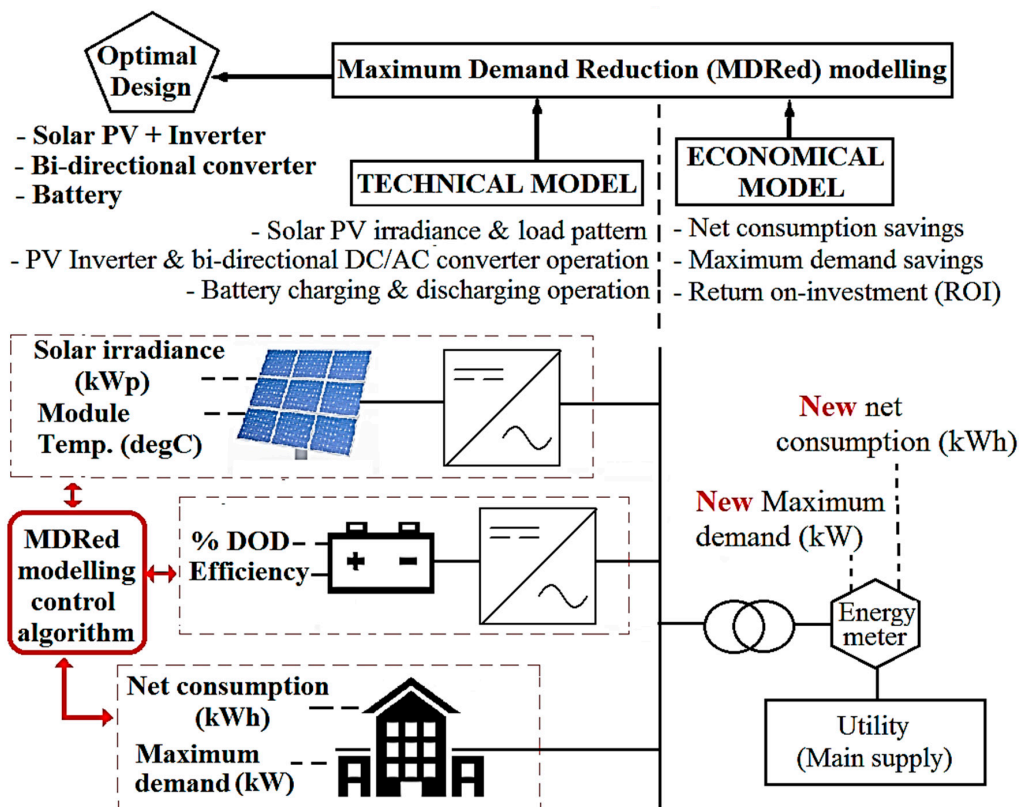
Optimal Design

Maximum Demand Reduction (MDRed) modelling

- Solar PV + Inverter
- Bi-directional converter
- Battery

TECHNICAL MODEL

ECONOMICAL MODEL

- Solar PV irradiance & load pattern
- PV Inverter & bi-directional DC/AC converter operation
- Battery charging & discharging operation

- Net consumption savings
- Maximum demand savings
- Return on-investment (ROI)

Solar irradiance (kWp)
Module Temp. (degC)

New net consumption (kWh)

New Maximum demand (kW)

MDRed modelling control algorithm

% DOD
Efficiency

+ -

Energy meter

Net consumption (kWh)
Maximum demand (kW)

Utility (Main supply)